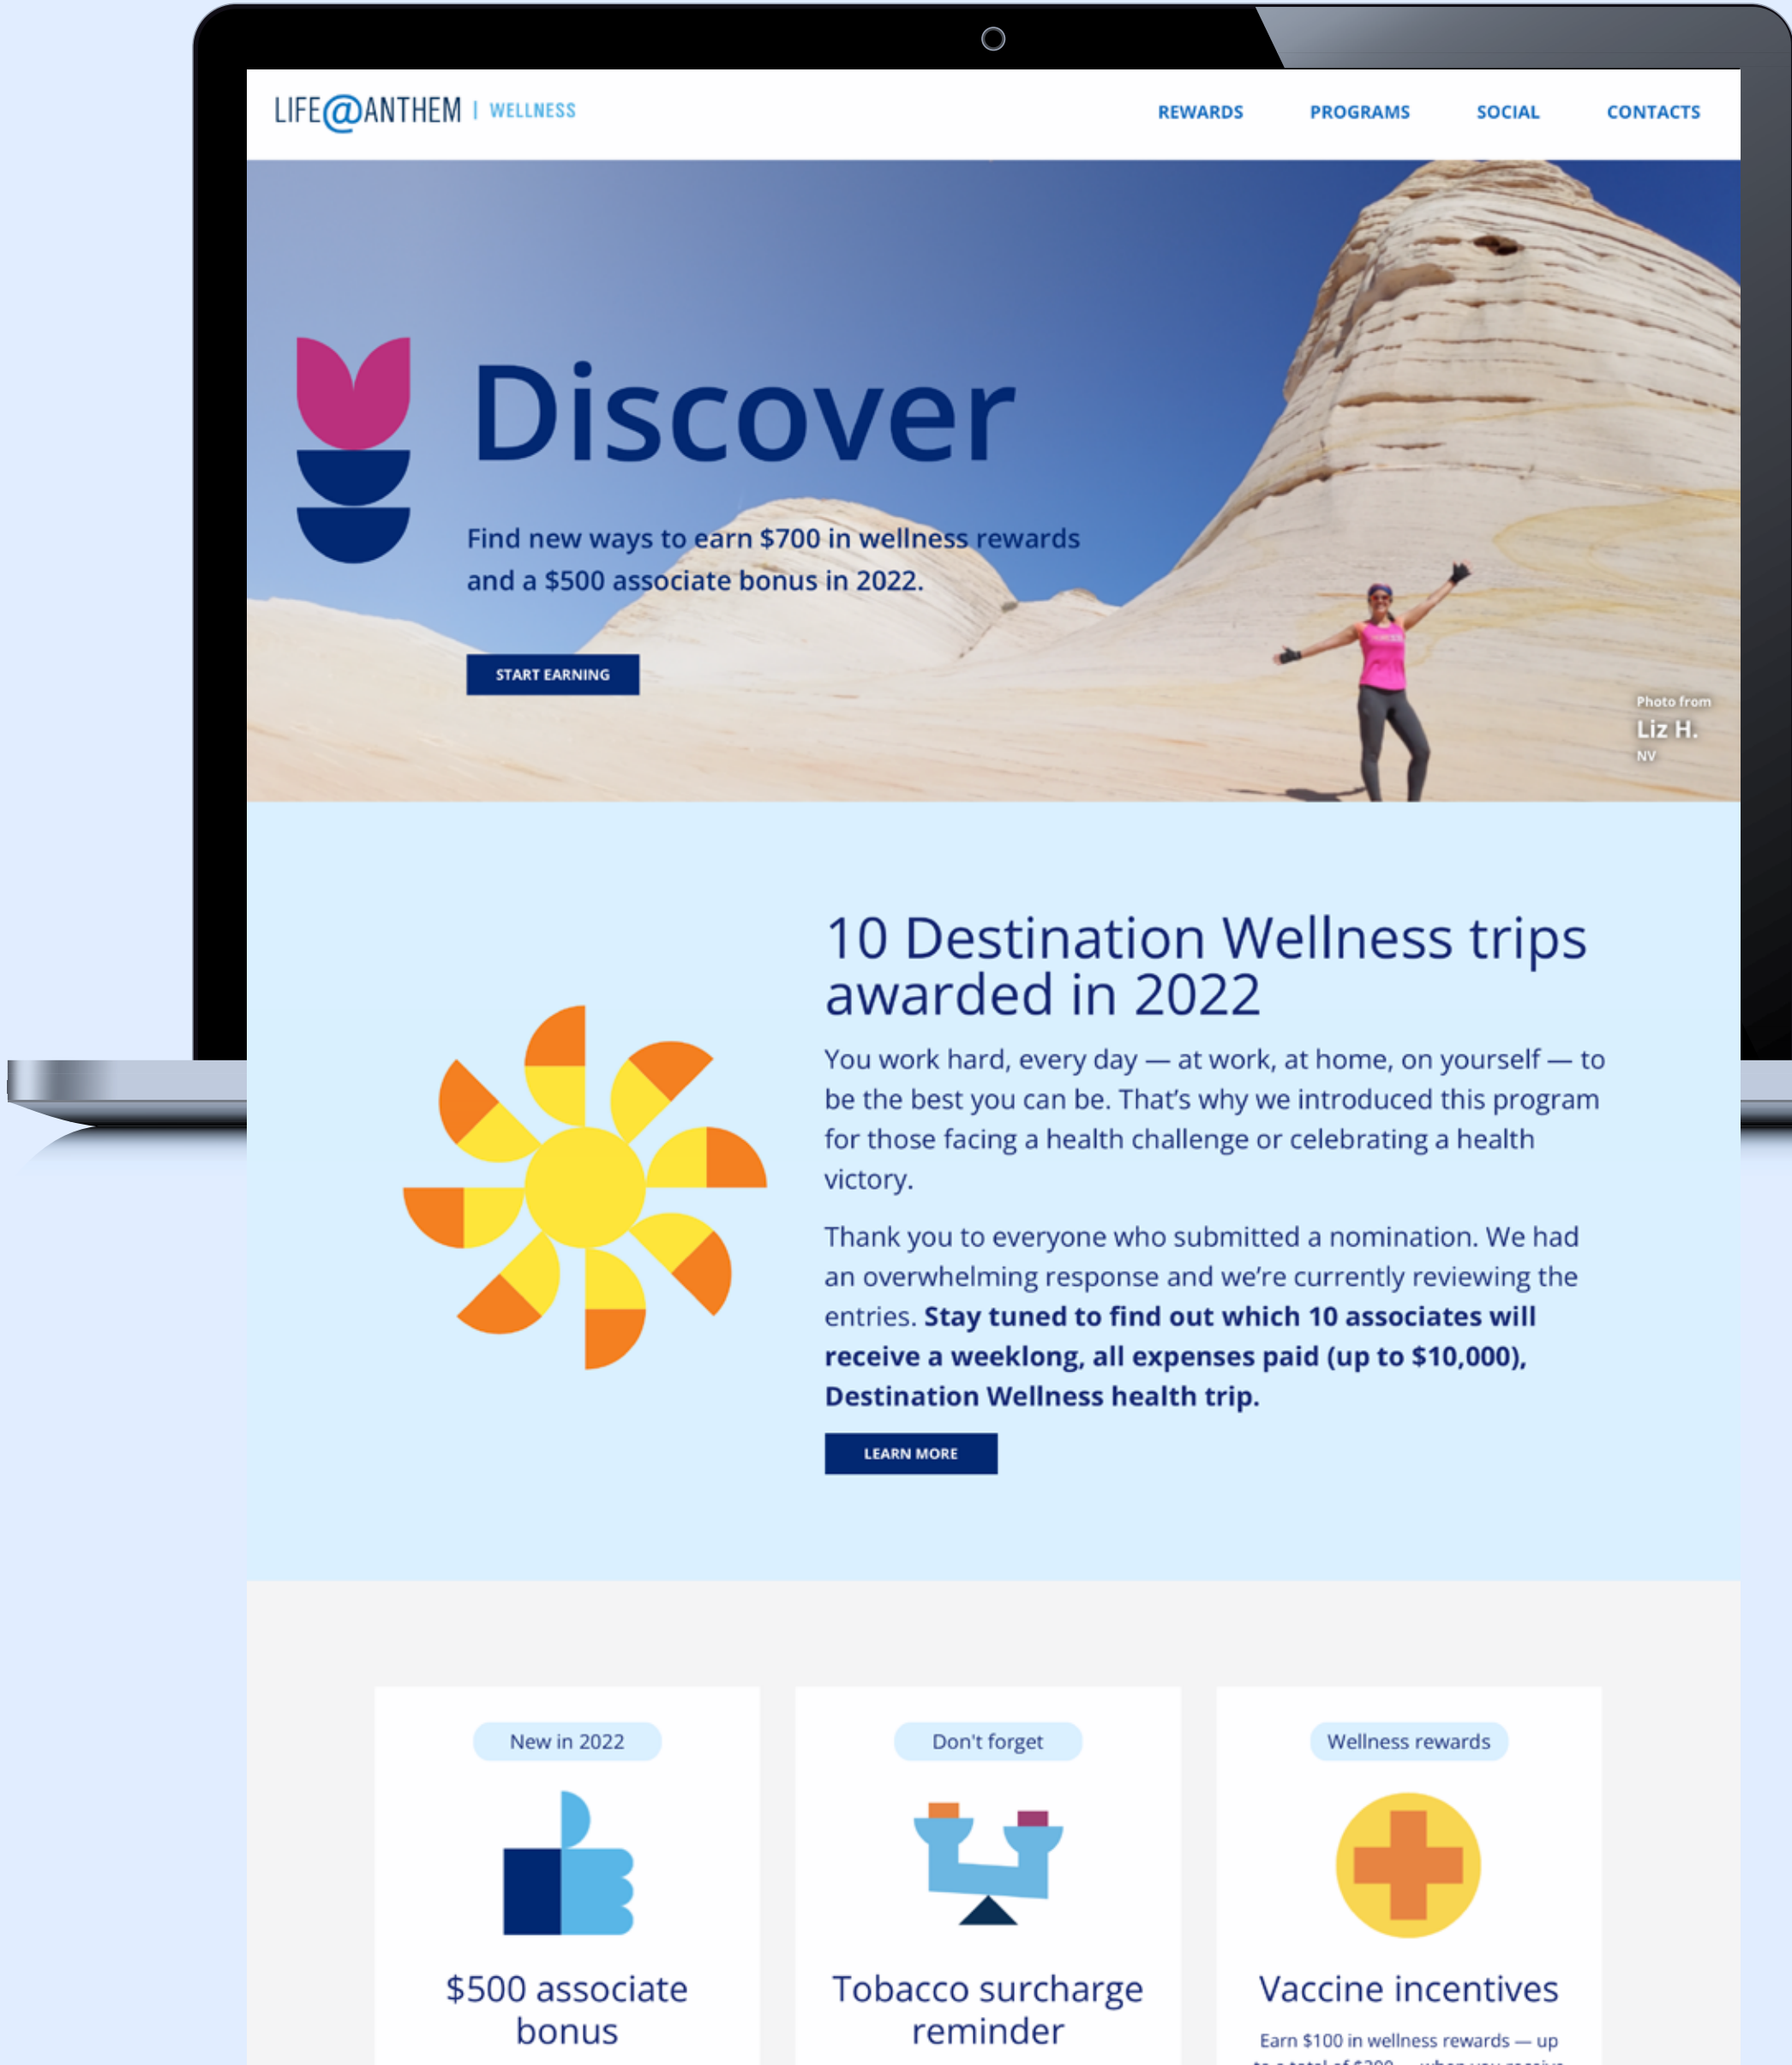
LIFE@ANTHEM | WELLNESS

REWARDS PROGRAMS SOCIAL CONTACTS

Discover

Find new ways to earn $700 in wellness rewards and a $500 associate bonus in 2022.

START EARNING

Photo from
Liz H.
NV

10 Destination Wellness trips awarded in 2022

You work hard, every day — at work, at home, on yourself — to be the best you can be. That's why we introduced this program for those facing a health challenge or celebrating a health victory.

Thank you to everyone who submitted a nomination. We had an overwhelming response and we're currently reviewing the entries. **Stay tuned to find out which 10 associates will receive a weeklong, all expenses paid (up to $10,000), Destination Wellness health trip.**

LEARN MORE

New in 2022

$500 associate bonus

Don't forget

Tobacco surcharge reminder

Wellness rewards

Vaccine incentives

Earn $100 in wellness rewards — up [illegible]